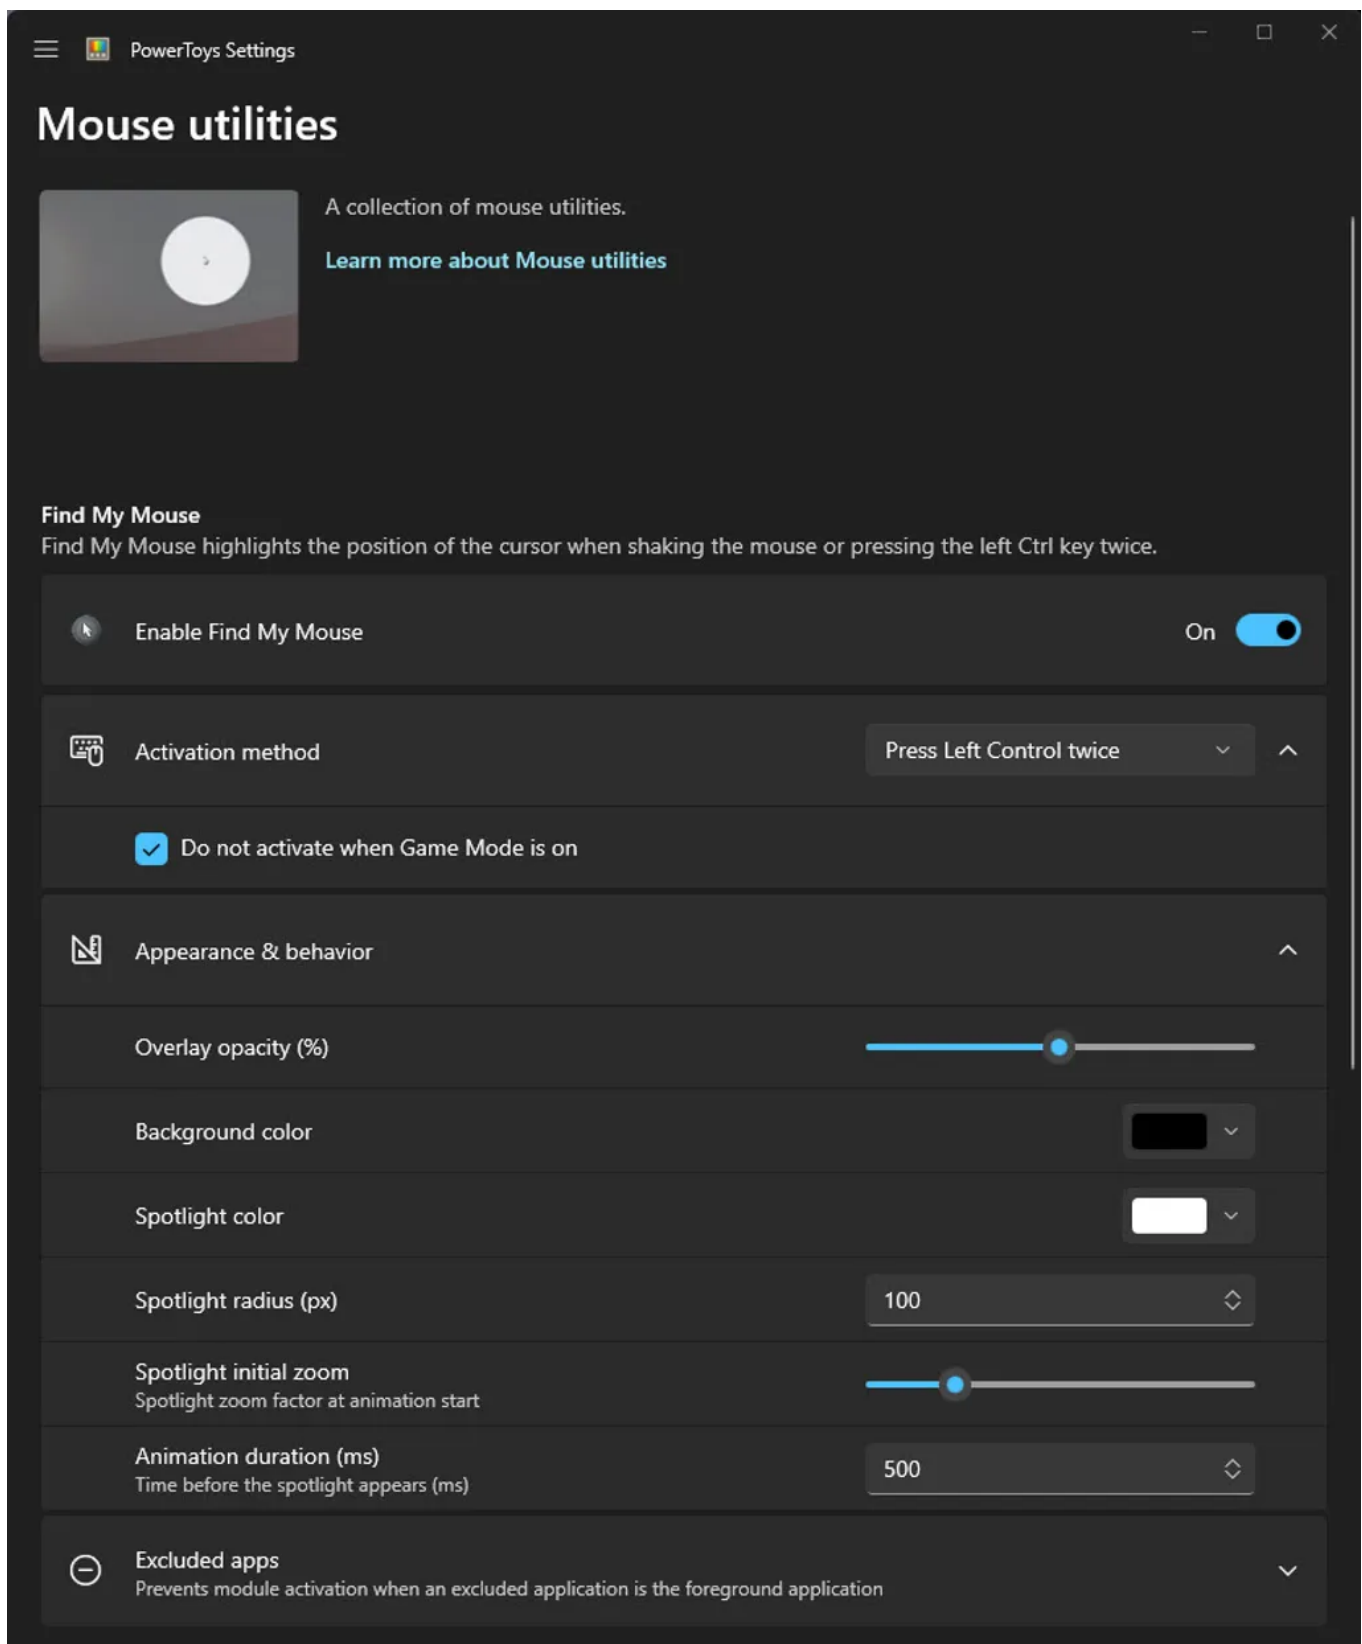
PowerToys Settings

Mouse utilities

A collection of mouse utilities.

Learn more about Mouse utilities

Find My Mouse
Find My Mouse highlights the position of the cursor when shaking the mouse or pressing the left Ctrl key twice.

Enable Find My Mouse
On

Activation method
Press Left Control twice

Do not activate when Game Mode is on

Appearance & behavior

Overlay opacity (%)

Background color

Spotlight color

Spotlight radius (px)
100

Spotlight initial zoom
Spotlight zoom factor at animation start

Animation duration (ms)
Time before the spotlight appears (ms)
500

Excluded apps
Prevents module activation when an excluded application is the foreground application